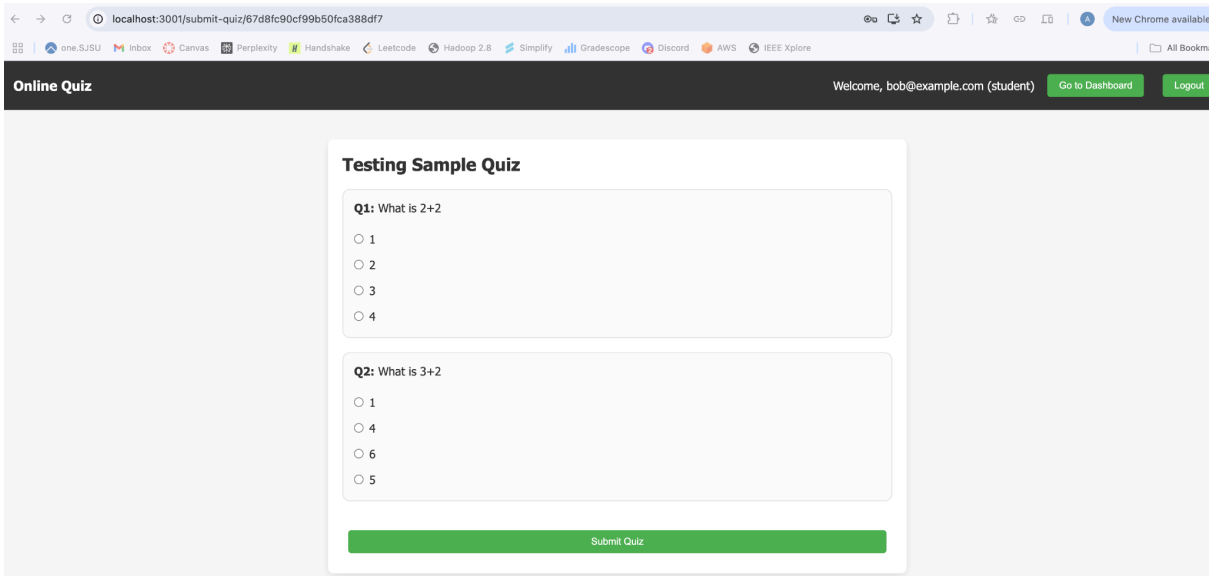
localhost:3001/submit-quiz/67d8fc90cf99b50fca388df7

New Chrome available

one.SJSU Inbox Canvas Perplexity Handshake Leetcode Hadoop 2.8 Simplify Gradescope Discord AWS IEEE Xplore

All Bookm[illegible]

Online Quiz

Welcome, bob@example.com (student) Go to Dashboard Logout

Testing Sample Quiz

**Q1:** What is 2+2

1

2

3

4

**Q2:** What is 3+2

1

4

6

5

Submit Quiz